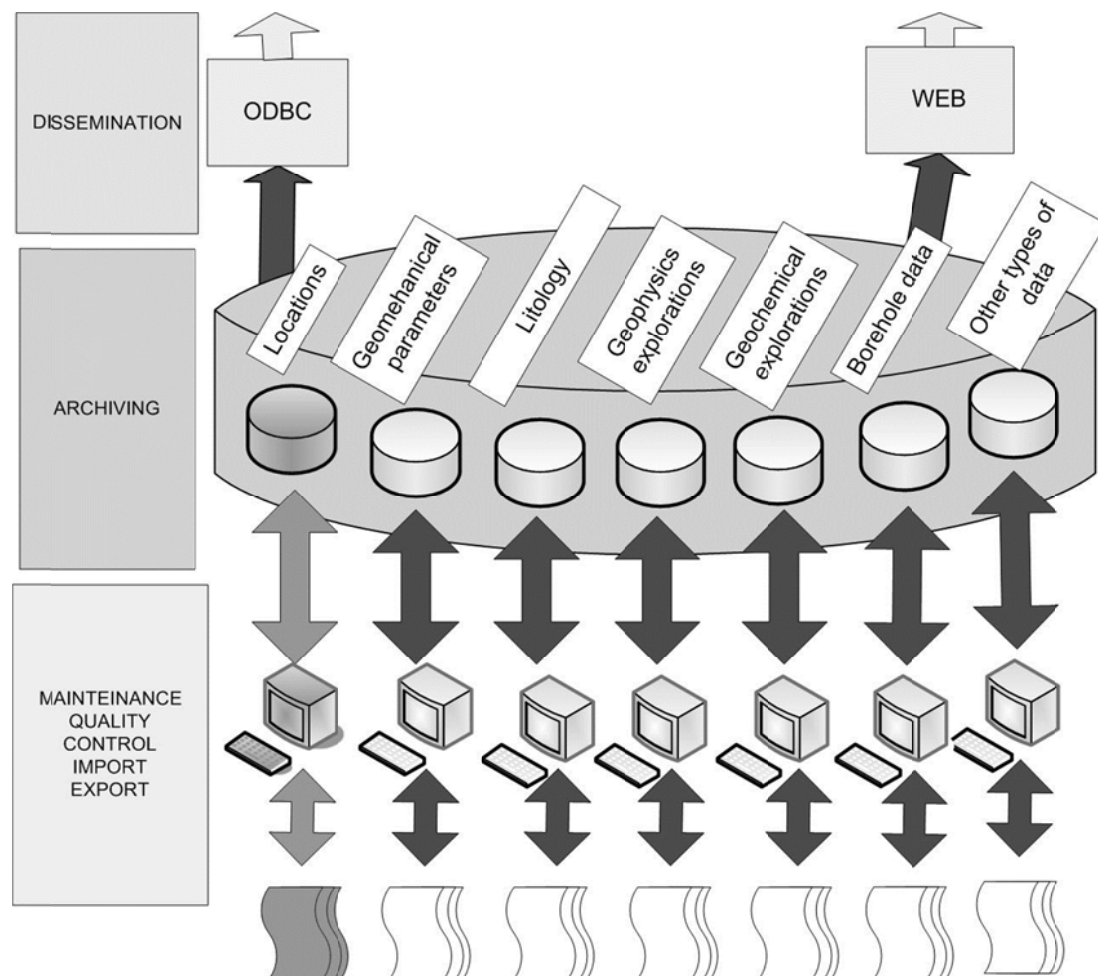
DISSEMINATION

ODBC

WEB

ARCHIVING

Locations

Geomehanical parameters

Litology

Geophysics explorations

Geochemical explorations

Borehole data

Other types of data

MAINTEINANCE
QUALITY
CONTROL
IMPORT
EXPORT